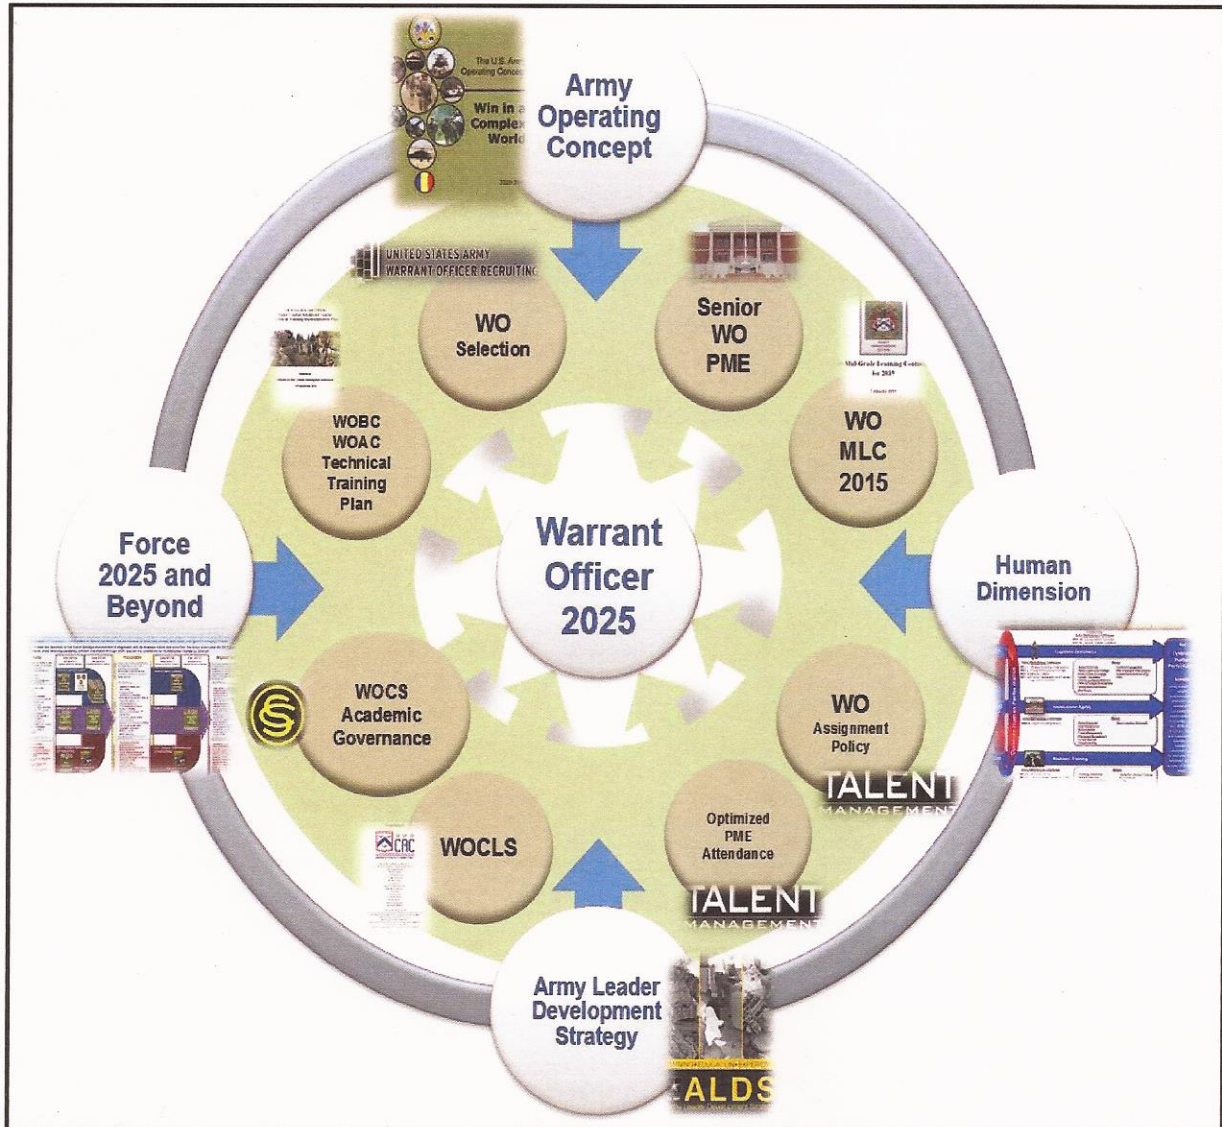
The U.S. Army Operating Concept

Win in a Complex World

Army Operating Concept

UNITED STATES ARMY WARRANT OFFICER RECRUITING

WO Selection

Senior WO PME

Mid-Grade Learning Continuum for 2015

WOBC WOAC Technical Training Plan

WO MLC 2015

Warrant Officer 2025

Force 2025 and Beyond

Human Dimension

WOCS Academic Governance

WO Assignment Policy

TALENT MANAGEMENT

CAC

WOCLS

Optimized PME Attendance

TALENT MANAGEMENT

Army Leader Development Strategy

ALDS